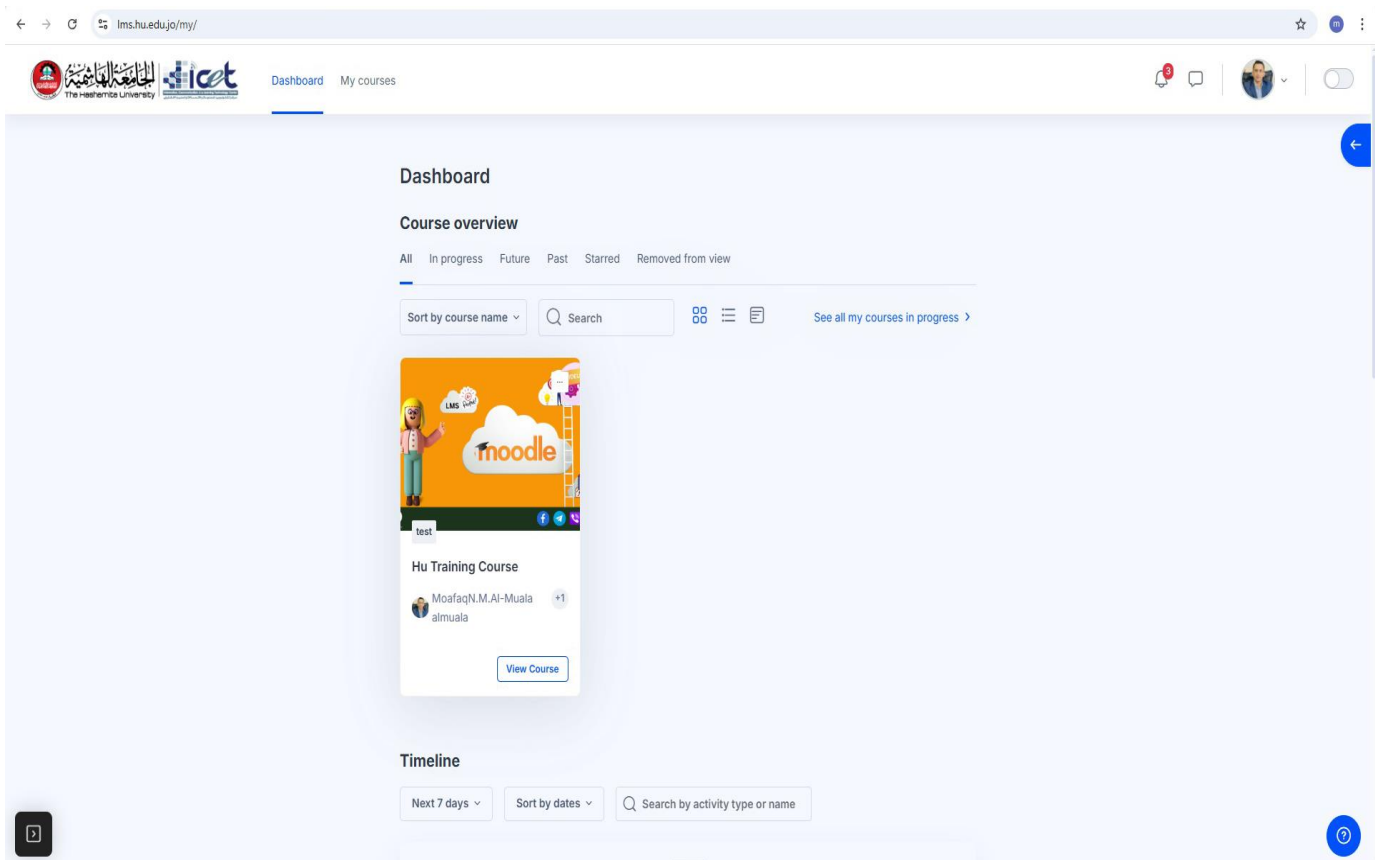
lms.hu.edu.jo/my/

m

الجامعة الهاشمية The Hashemite University

icet

Dashboard My courses

3

Dashboard

Course overview

All In progress Future Past Starred Removed from view

Sort by course name

Search

See all my courses in progress

LMS

moodle

test

Hu Training Course

MoafaqN.M.Al-Muala almuala

+1

View Course

Timeline

Next 7 days

Sort by dates

Search by activity type or name